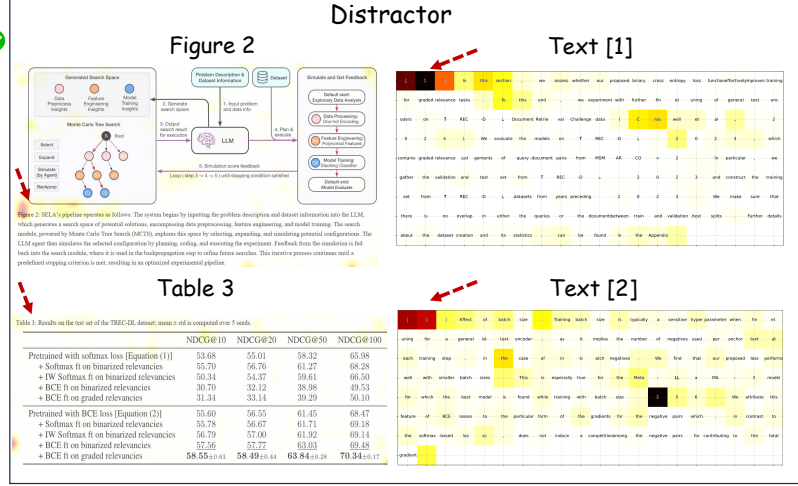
Distractor

Figure 2

Generated Search Space

Data Preprocess Insights

Feature Engineering Insights

Model Training Insights

Problem Description & Dataset Information

Dataset

Simulate and Get Feedback

1. Input problem and data info

2. Generate search space

Monte Carlo Tree Search

Root

Select

Expand

Simulate (by Agent)

Backprop

3. Output search result for execution

LLM

4. Plan & execute

Default stem: Exploratory Data Analysis

Data Processing: One-hot Encoding

Feature Engineering: Polynomial Features

Model Training: Stacking Classifier

Default end: Model Evaluate

5. Simulation score feedback

Loop ( step 3 → 5 ) until stopping condition satisfied

Figure 2: SELA's pipeline operates as follows. The system begins by inputting the problem description and dataset information into the LLM, which generates a search space of potential solutions, encompassing data preprocessing, feature engineering, and model training. The search module, powered by Monte Carlo Tree Search (MCTS), explores this space by selecting, expanding, and simulating potential configurations. The LLM agent then simulates the selected configuration by planning, coding, and executing the experiment. Feedback from the simulation is fed back into the search module, where it is used in the backpropagation step to refine future searches. This iterative process continues until a predefined stopping criterion is met, resulting in an optimized experimental pipeline.

Text [1]

[ 3 ] In this section , we assess whether our proposed binary cross entropy loss function effectively improves training for graded relevance tasks . To this end , we experiment with further fin et uning of general text enc oders on T REC -D L Document Retrie val Challenge data ( C ras well et al ., 2 0 2 0 ; 2 0 2 1 ). We evaluate the models on T REC -D L 2 0 2 3 , which contains graded relevance jud gements of query -document pairs from MSM AR CO v 2 . In particular , we gather the validation and test set from T REC -D L 2 0 2 3 and construct the training set from T REC -D L datasets from years preceding 2 0 2 3 . We make sure that there is no overlap in either the queries or the documents between train and validation /test splits . Further details about the dataset creation and its statistics can be found in the Appendix .

Table 3

Table 3: Results on the test set of the TREC-DL dataset; mean ± std is computed over 5 seeds.

| | NDCG@10 | NDCG@20 | NDCG@50 | NDCG@100 |
|---|---|---|---|---|
| Pretrained with softmax loss [Equation (1)] | 53.68 | 55.01 | 58.32 | 65.98 |
| + Softmax ft on binarized relevancies | 55.70 | 56.76 | 61.27 | 68.28 |
| + IW Softmax ft on binarized relevancies | 50.34 | 54.37 | 59.61 | 66.50 |
| + BCE ft on binarized relevancies | 30.70 | 32.12 | 38.98 | 49.53 |
| + BCE ft on graded relevancies | 31.34 | 33.14 | 39.29 | 50.10 |
| Pretrained with BCE loss [Equation (2)] | 55.60 | 56.55 | 61.45 | 68.47 |
| + Softmax ft on binarized relevancies | 55.78 | 56.67 | 61.71 | 69.18 |
| + IW Softmax ft on binarized relevancies | 56.79 | 57.00 | 61.92 | 69.14 |
| + BCE ft on binarized relevancies | 57.56 | 57.77 | 63.03 | 69.48 |
| + BCE ft on graded relevancies | $58.55_{\pm0.61}$ | $58.49_{\pm0.44}$ | $63.84_{\pm0.28}$ | $70.34_{\pm0.17}$ |

Text [2]

[ 3 ] Effect of batch size . Training batch size is typically a sensitive hyper parameter when fin et uning for a general text encoder , as it implies the number of negatives used per anchor text at each training step . In the case of in -b atch negatives . We find that our proposed loss performs well with smaller batch sizes . This is especially true for the Meta -LL a MA - 3 model for which the best model is found while training with batch size 3 5 6 . We attribute this feature of BCE loss to the particular form of the gradients for the negative pairs which , in contrast to the softmax -based los ss , does not induce a competition among the negative pairs for contributing to the total gradient .